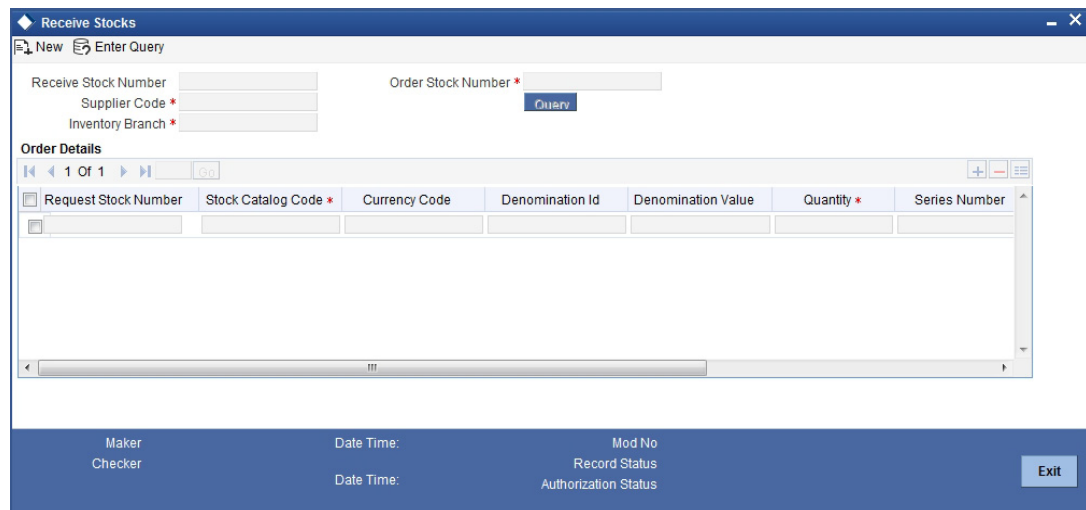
Receive Stocks

New Enter Query

Receive Stock Number

Supplier Code *

Inventory Branch *

Order Stock Number *

Query

Order Details

1 Of 1 Go

| Request Stock Number | Stock Catalog Code * | Currency Code | Denomination Id | Denomination Value | Quantity * | Series Number |
|---|---|---|---|---|---|---|
| | | | | | | |

Maker

Checker

Date Time:

Date Time:

Mod No

Record Status

Authorization Status

Exit